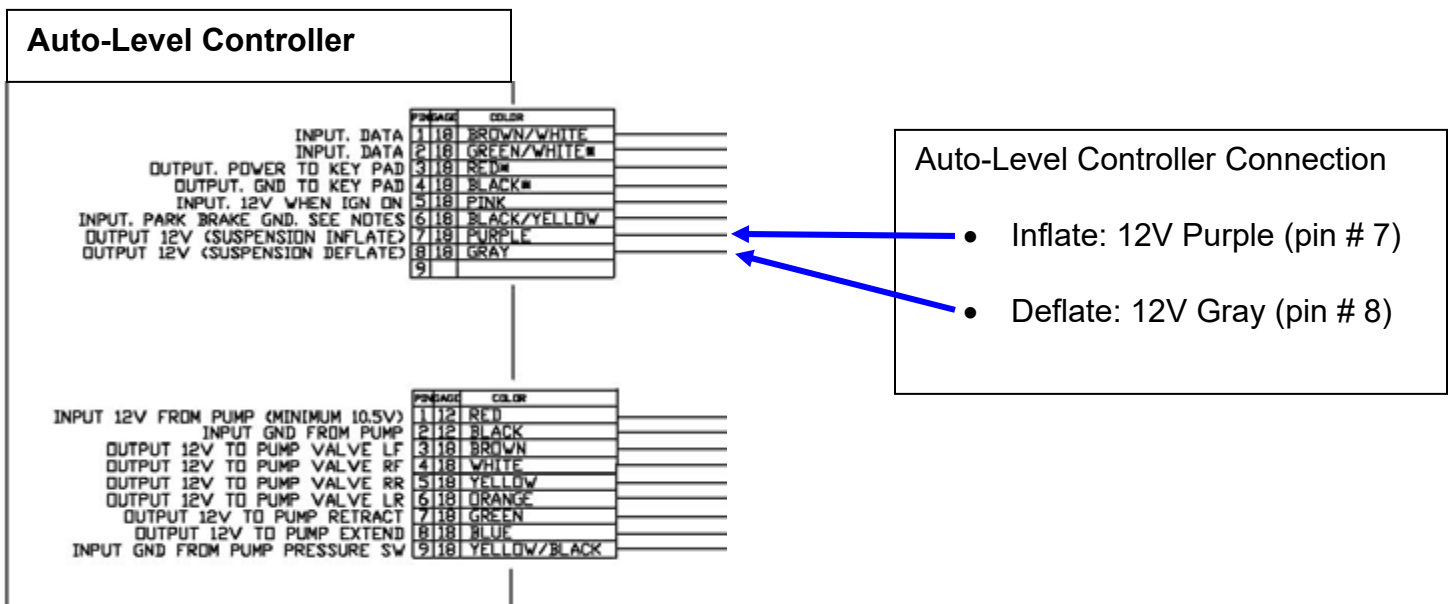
Auto-Level Controller

| | PIN | GAGE | COLOR |
|---|---|---|---|
| INPUT. DATA | 1 | 18 | BROWN/WHITE |
| INPUT. DATA | 2 | 18 | GREEN/WHITE■ |
| OUTPUT. POWER TO KEY PAD | 3 | 18 | RED■ |
| OUTPUT. GND TO KEY PAD | 4 | 18 | BLACK■ |
| INPUT. 12V WHEN IGN ON | 5 | 18 | PINK |
| INPUT. PARK BRAKE GND. SEE NOTES | 6 | 18 | BLACK/YELLOW |
| OUTPUT 12V (SUSPENSION INFLATE) | 7 | 18 | PURPLE |
| OUTPUT 12V (SUSPENSION DEFLATE) | 8 | 18 | GRAY |
| | 9 | | |

Auto-Level Controller Connection

• Inflate: 12V Purple (pin # 7)

• Deflate: 12V Gray (pin # 8)

| | PIN | GAGE | COLOR |
|---|---|---|---|
| INPUT 12V FROM PUMP (MINIMUM 10.5V) | 1 | 12 | RED |
| INPUT GND FROM PUMP | 2 | 12 | BLACK |
| OUTPUT 12V TO PUMP VALVE LF | 3 | 18 | BROWN |
| OUTPUT 12V TO PUMP VALVE RF | 4 | 18 | WHITE |
| OUTPUT 12V TO PUMP VALVE RR | 5 | 18 | YELLOW |
| OUTPUT 12V TO PUMP VALVE LR | 6 | 18 | ORANGE |
| OUTPUT 12V TO PUMP RETRACT | 7 | 18 | GREEN |
| OUTPUT 12V TO PUMP EXTEND | 8 | 18 | BLUE |
| INPUT GND FROM PUMP PRESSURE SW | 9 | 18 | YELLOW/BLACK |